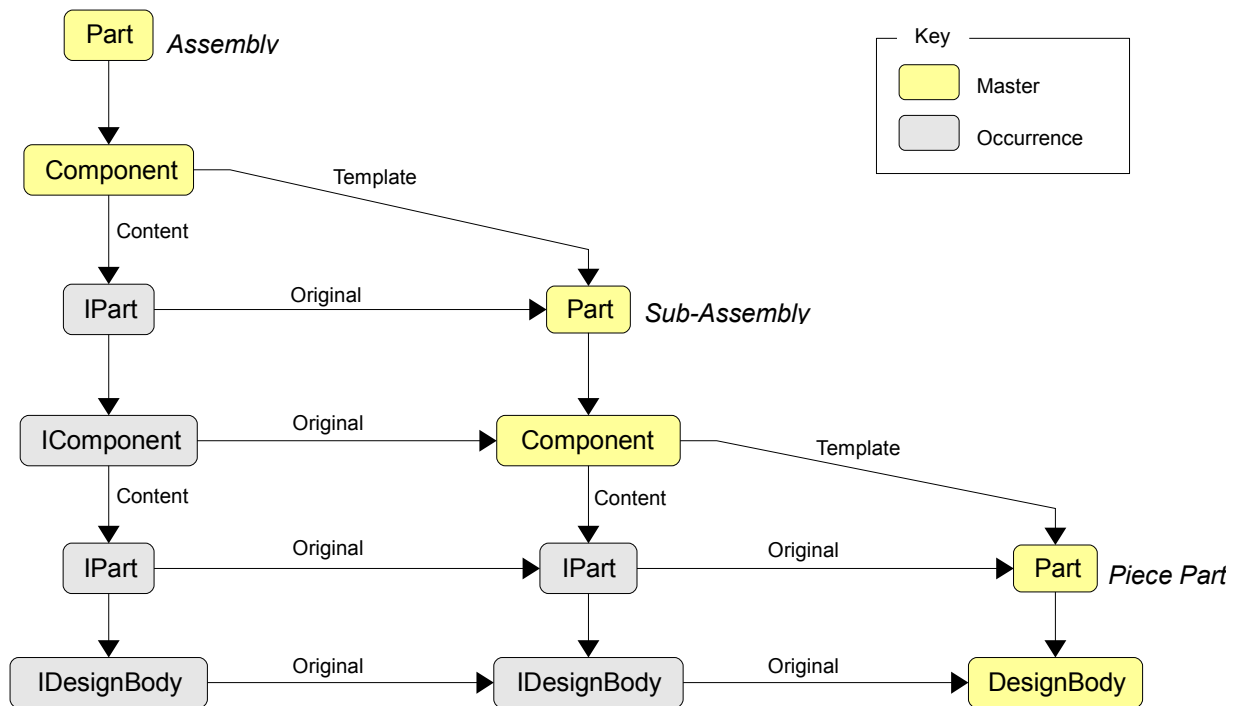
Part
Assembly

Key
Master
Occurrence

Component
Template
Content

IPart
Original
Part
Sub-Assembly

IComponent
Original
Component
Template

Content
Content

IPart
Original
IPart
Original
Part
Piece Part

IDesignBody
Original
IDesignBody
Original
DesignBody